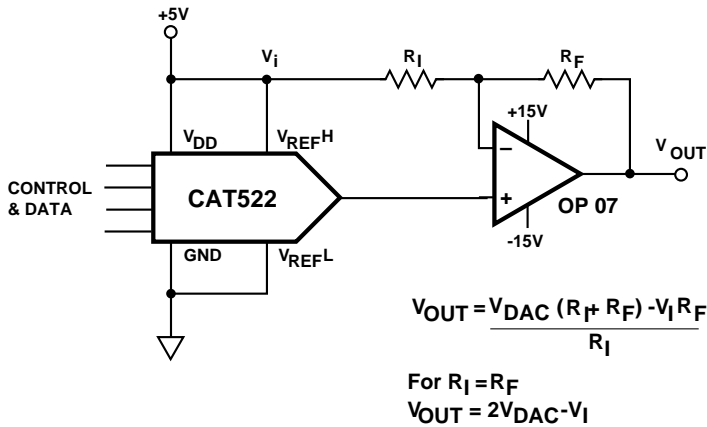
+5V

$V_i$

$R_I$

$R_F$

+15V

$V_{DD}$

$V_{REF}H$

$V_{OUT}$

CONTROL & DATA

CAT522

OP 07

GND

$V_{REF}L$

-15V

$V_{OUT} = \frac{V_{DAC}(R_I + R_F) - V_I R_F}{R_I}$

For $R_I = R_F$

$V_{OUT} = 2V_{DAC} - V_I$